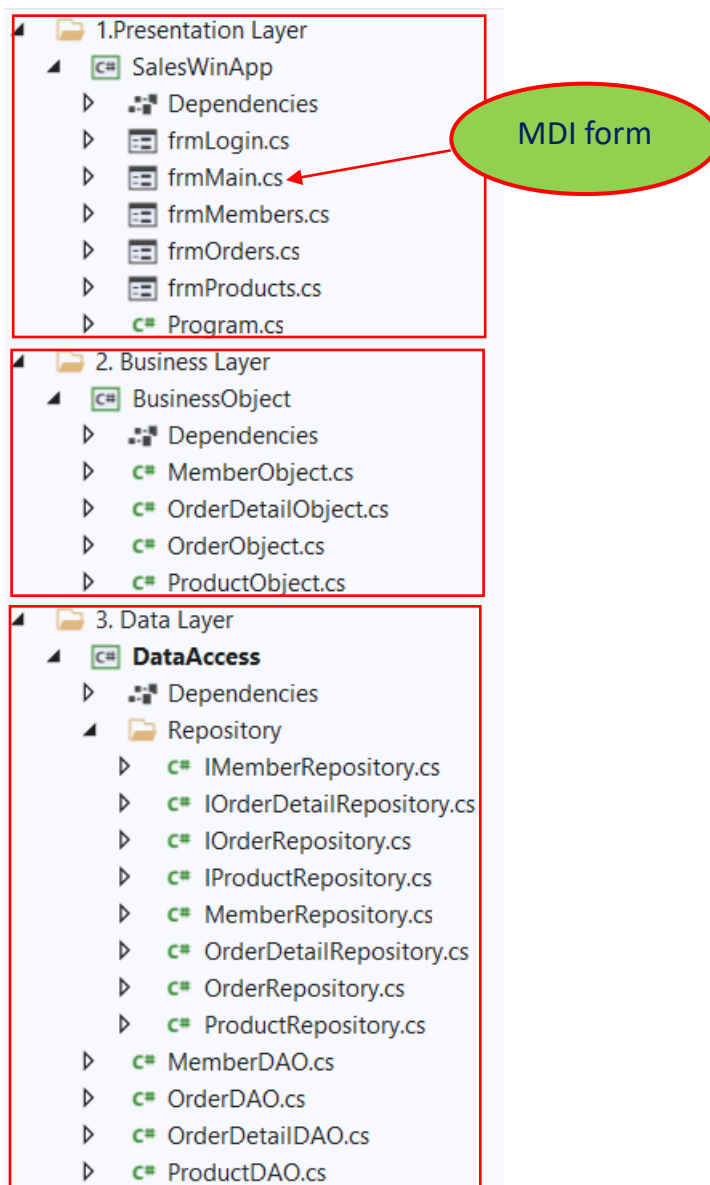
1.Presentation Layer
C# SalesWinApp
Dependencies
frmLogin.cs
frmMain.cs
MDI form
frmMembers.cs
frmOrders.cs
frmProducts.cs
C# Program.cs
2. Business Layer
C# BusinessObject
Dependencies
C# MemberObject.cs
C# OrderDetailObject.cs
C# OrderObject.cs
C# ProductObject.cs
3. Data Layer
C# DataAccess
Dependencies
Repository
C# IMemberRepository.cs
C# IOrderDetailRepository.cs
C# IOrderRepository.cs
C# IProductRepository.cs
C# MemberRepository.cs
C# OrderDetailRepository.cs
C# OrderRepository.cs
C# ProductRepository.cs
C# MemberDAO.cs
C# OrderDAO.cs
C# OrderDetailDAO.cs
C# ProductDAO.cs